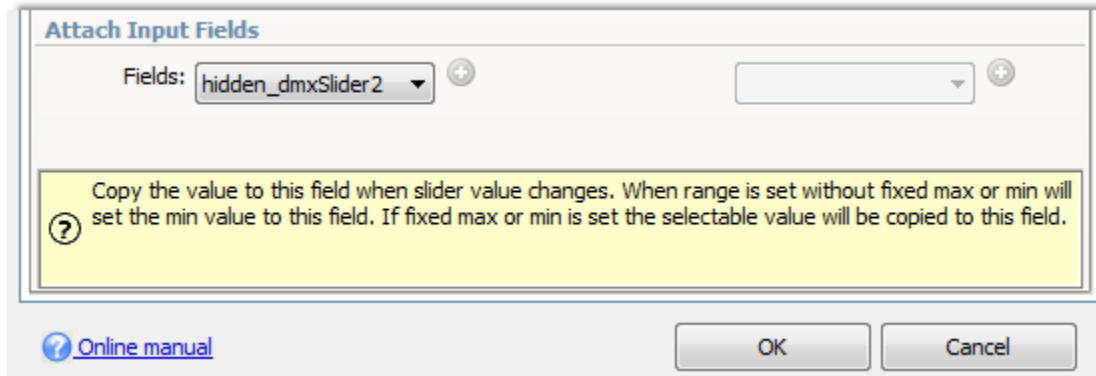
Attach Input Fields

Fields: hidden_dmxSlider2

Copy the value to this field when slider value changes. When range is set without fixed max or min will set the min value to this field. If fixed max or min is set the selectable value will be copied to this field.

Online manual

OK

Cancel